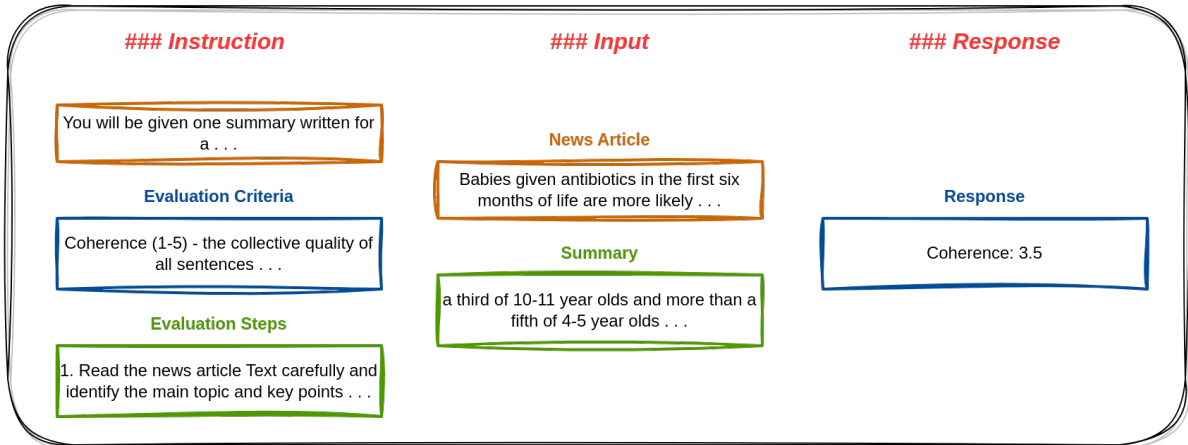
### Instruction

You will be given one summary written for a . . .

Evaluation Criteria

Coherence (1-5) - the collective quality of all sentences . . .

Evaluation Steps

1. Read the news article Text carefully and identify the main topic and key points . . .

### Input

News Article

Babies given antibiotics in the first six months of life are more likely . . .

Summary

a third of 10-11 year olds and more than a fifth of 4-5 year olds . . .

### Response

Response

Coherence: 3.5